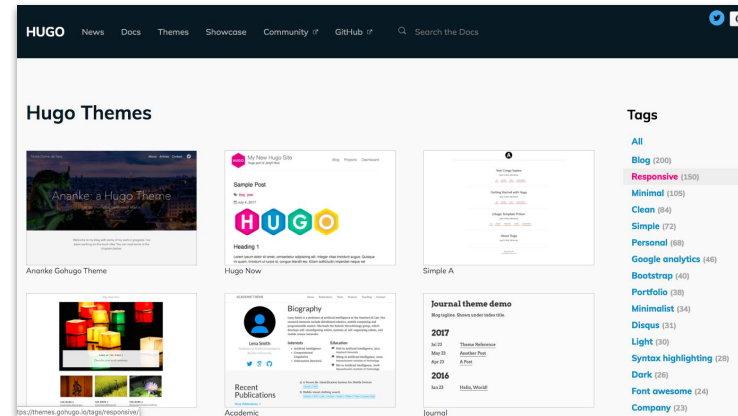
HUGO News Docs Themes Showcase Community GitHub Search the Docs

Hugo Themes

Ananke: a Hugo Theme

Ananke Gohugo Theme

My New Hugo Site

Sample Post

HUGO

Heading 1

Hugo Now

Simple A

Biography

Lena Smith

Recent Publications

Academic

Journal theme demo

2017

2016

Journal

Tags

All
Blog (200)
Responsive (150)
Minimal (105)
Clean (84)
Simple (72)
Personal (68)
Google analytics (46)
Bootstrap (40)
Portfolio (38)
Minimalist (34)
Disqus (31)
Light (30)
Syntax highlighting (28)
Dark (26)
Font awesome (24)
Company (23)

ttps://themes.gohugo.io/tags/responsive/